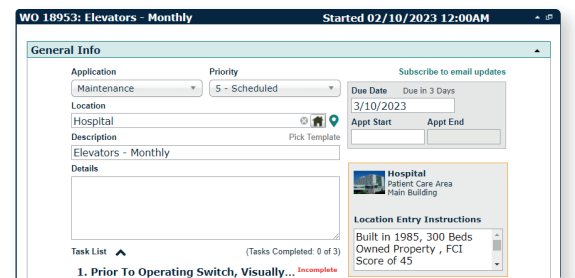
WO 18953: Elevators - Monthly
Started 02/10/2023 12:00AM

General Info

Application
Maintenance
Priority
5 - Scheduled
Subscribe to email updates

Location
Hospital

Due Date
Due in 3 Days
3/10/2023
Appt Start
Appt End

Description
Pick Template
Elevators - Monthly

Details

Hospital
Patient Care Area
Main Building

Location Entry Instructions
Built in 1985, 300 Beds Owned Property , FCI Score of 45

Task List
(Tasks Completed: 0 of 3)
1. Prior To Operating Switch, Visually...
Incomplete